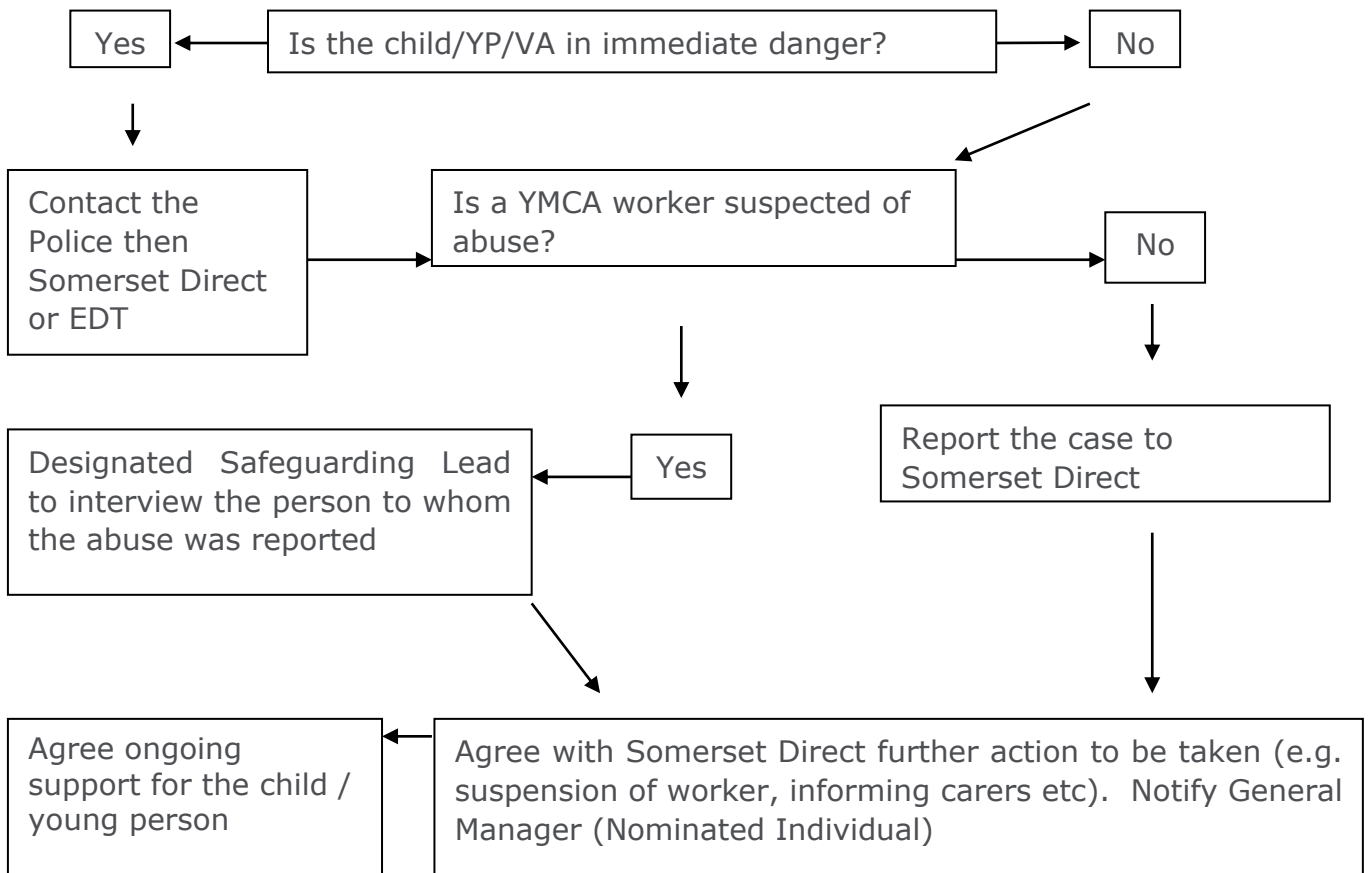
Yes

Is the child/YP/VA in immediate danger?

No

Contact the Police then Somerset Direct or EDT

Is a YMCA worker suspected of abuse?

No

Yes

Designated Safeguarding Lead to interview the person to whom the abuse was reported

Report the case to Somerset Direct

Agree ongoing support for the child / young person

Agree with Somerset Direct further action to be taken (e.g. suspension of worker, informing carers etc). Notify General Manager (Nominated Individual)